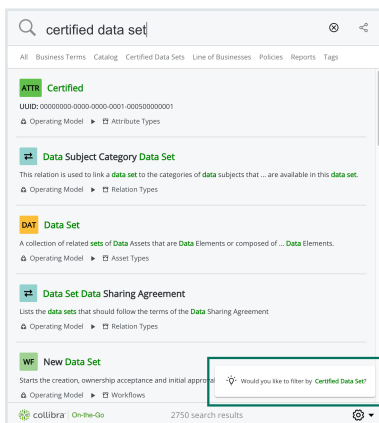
certified data set

All Business Terms Catalog Certified Data Sets Line of Businesses Policies Reports Tags

ATTR Certified

UUID: 00000000-0000-0000-0001-000500000001

Operating Model ▶ Attribute Types

Data Subject Category Data Set

This relation is used to link a data set to the categories of data subjects that ... are available in this data set.

Operating Model ▶ Relation Types

DAT Data Set

A collection of related sets of Data Assets that are Data Elements or composed of ... Data Elements.

Operating Model ▶ Asset Types

Data Set Data Sharing Agreement

Lists the data sets that should follow the terms of the Data Sharing Agreement

Operating Model ▶ Relation Types

WF New Data Set

Starts the creation, ownership acceptance and initial approval

Operating Model ▶ Workflows

Would you like to filter by Certified Data Set?

collibra On-the-Go

2750 search results